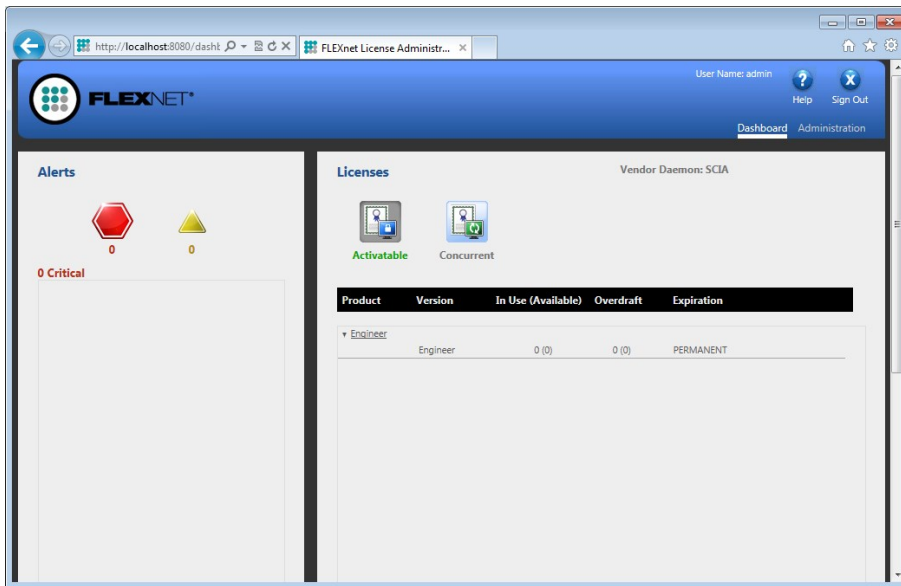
http://localhost:8080/dashb

FLEXnet License Administr...

FLEXNET®

User Name: admin

Help

Sign Out

Dashboard

Administration

Alerts

0

0

0 Critical

Licenses

Vendor Daemon: SCIA

Activatable

Concurrent

| Product | Version | In Use (Available) | Overdraft | Expiration |
|---|---|---|---|---|
| Engineer | | | | |
| | Engineer | 0 (0) | 0 (0) | PERMANENT |